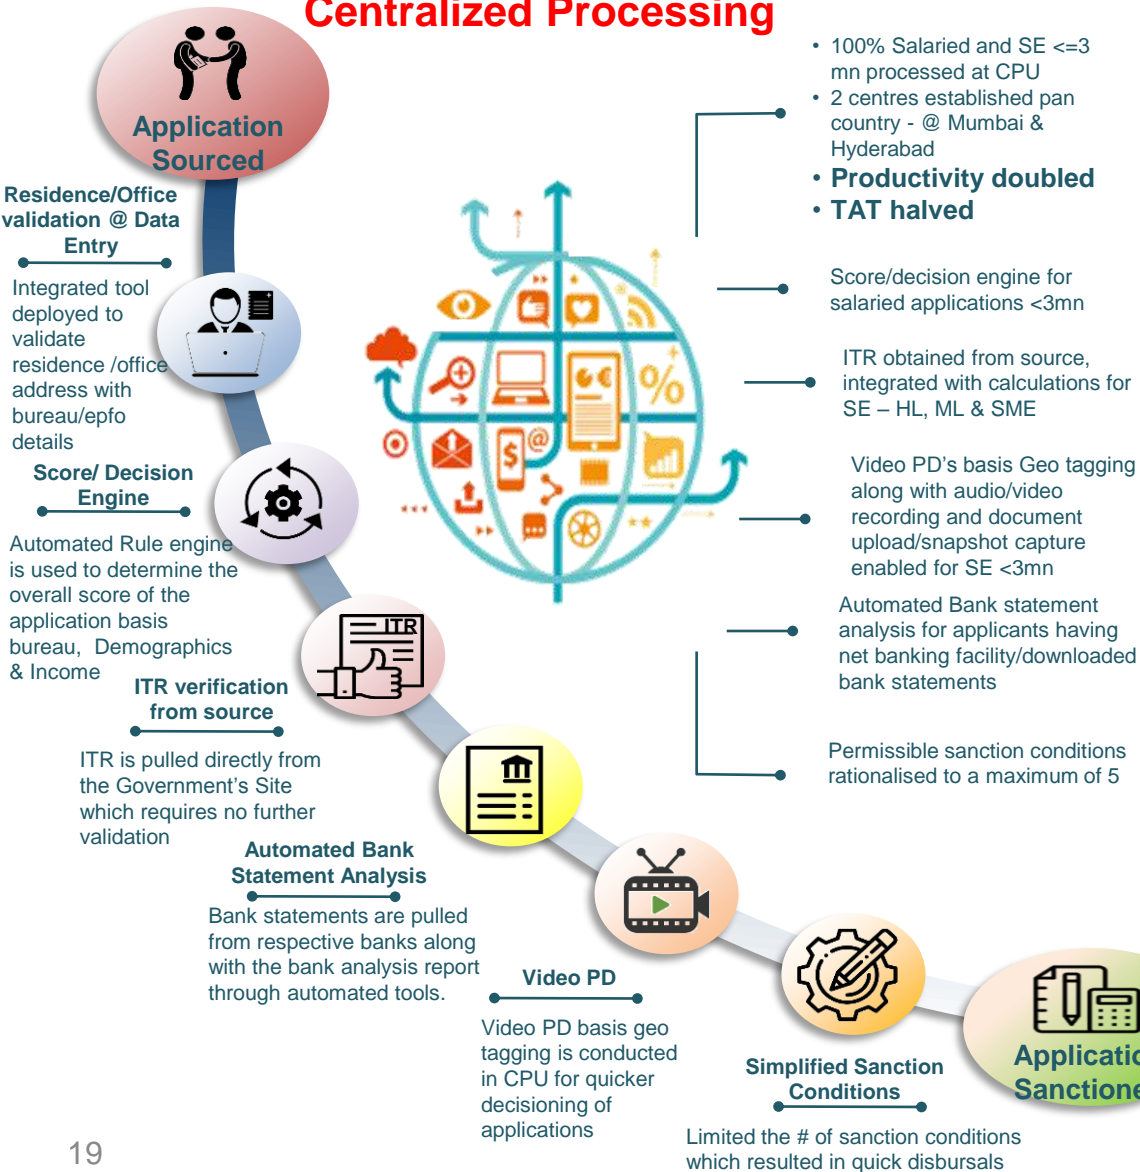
Centralized Processing

Application Sourced

Residence/Office validation @ Data Entry

Integrated tool deployed to validate residence /office address with bureau/epfo details

Score/ Decision Engine

Automated Rule engine is used to determine the overall score of the application basis bureau, Demographics & Income

ITR verification from source

ITR is pulled directly from the Government's Site which requires no further validation

Automated Bank Statement Analysis

Bank statements are pulled from respective banks along with the bank analysis report through automated tools.

Video PD

Video PD basis geo tagging is conducted in CPU for quicker decisioning of applications

Simplified Sanction Conditions

Limited the # of sanction conditions which resulted in quick disbursals

Applicatio Sanctione

ITR

• 100% Salaried and SE <=3 mn processed at CPU
• 2 centres established pan country - @ Mumbai & Hyderabad
• Productivity doubled
• TAT halved

Score/decision engine for salaried applications <3mn

ITR obtained from source, integrated with calculations for SE – HL, ML & SME

Video PD's basis Geo tagging along with audio/video recording and document upload/snapshot capture enabled for SE <3mn

Automated Bank statement analysis for applicants having net banking facility/downloaded bank statements

Permissible sanction conditions rationalised to a maximum of 5

19